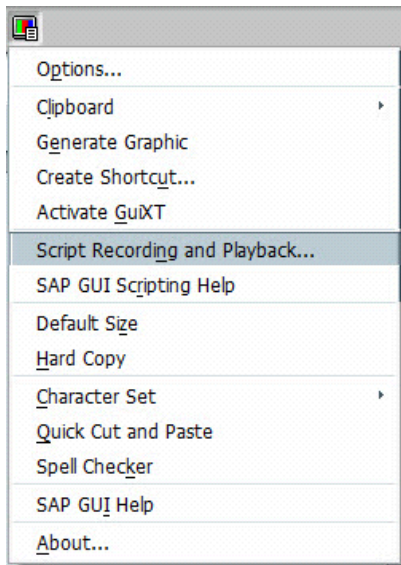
Options...

Clipboard

Generate Graphic

Create Shortcut...

Activate GuiXT

Script Recording and Playback...

SAP GUI Scripting Help

Default Size

Hard Copy

Character Set

Quick Cut and Paste

Spell Checker

SAP GUI Help

About...